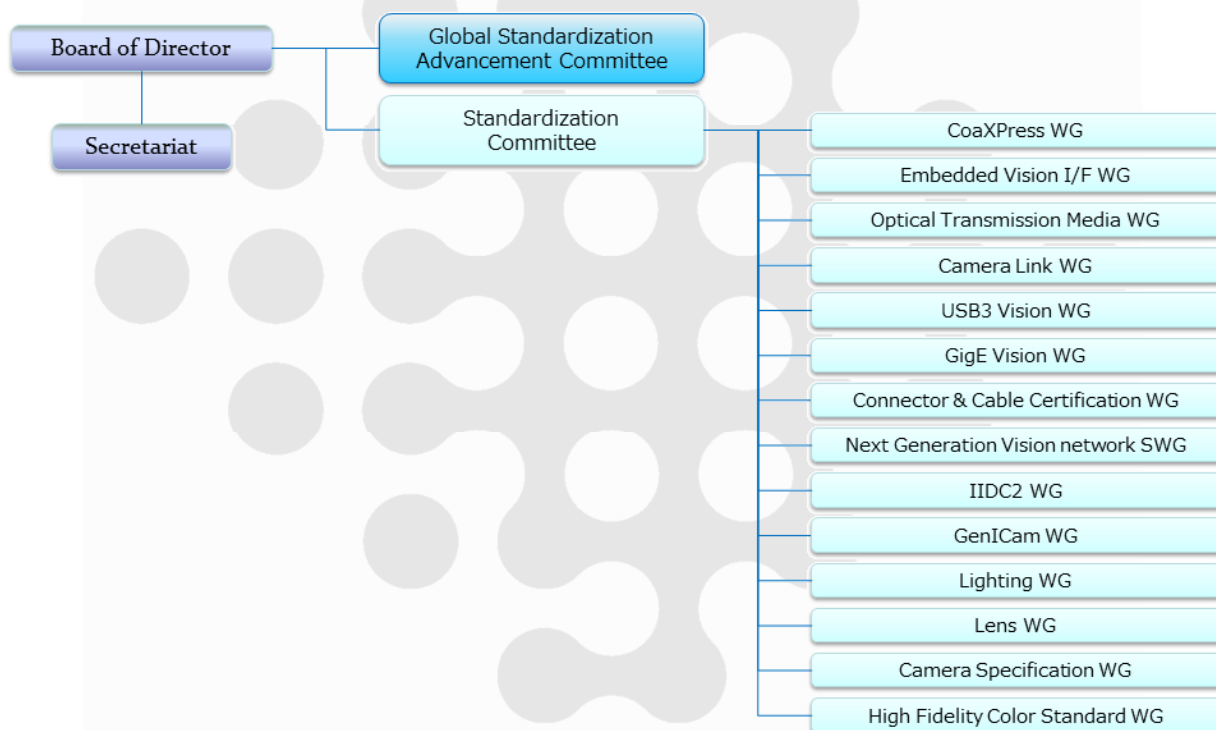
Board of Director

Secretariat

Global Standardization Advancement Committee

Standardization Committee

CoaXPress WG

Embedded Vision I/F WG

Optical Transmission Media WG

Camera Link WG

USB3 Vision WG

GigE Vision WG

Connector & Cable Certification WG

Next Generation Vision network SWG

IIDC2 WG

GenICam WG

Lighting WG

Lens WG

Camera Specification WG

High Fidelity Color Standard WG